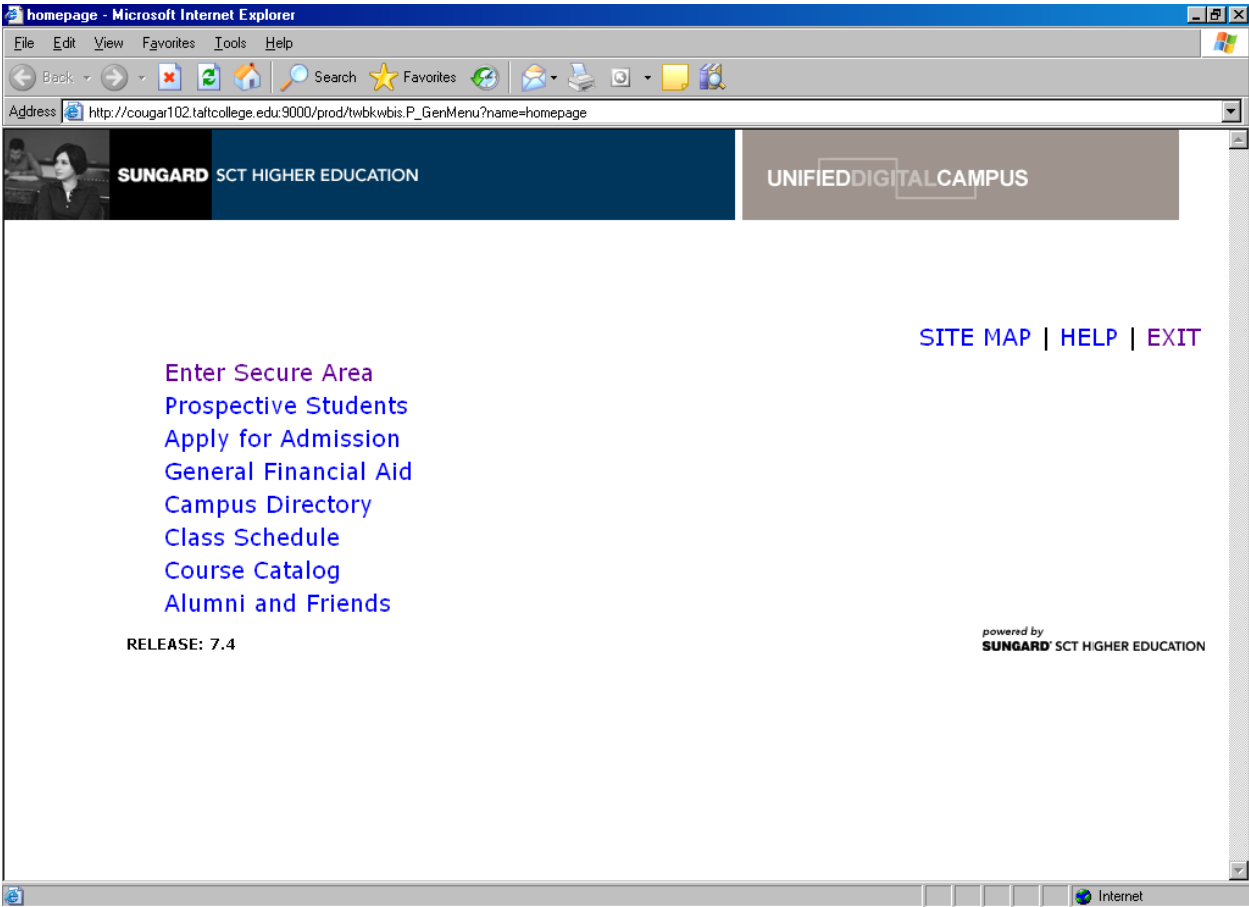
homepage - Microsoft Internet Explorer

File Edit View Favorites Tools Help

Back Search Favorites

Address http://cougar102.taftcollege.edu:9000/prod/twbkwbis.P_GenMenu?name=homepage

SUNGARD SCT HIGHER EDUCATION

UNIFIEDDIGITALCAMPUS

SITE MAP | HELP | EXIT

Enter Secure Area
Prospective Students
Apply for Admission
General Financial Aid
Campus Directory
Class Schedule
Course Catalog
Alumni and Friends

RELEASE: 7.4

powered by
SUNGARD SCT HIGHER EDUCATION

Internet